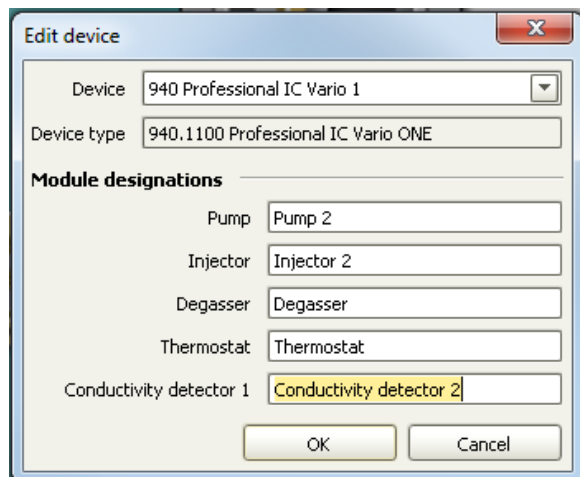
Edit device

Device 940 Professional IC Vario 1

Device type 940.1100 Professional IC Vario ONE

Module designations

Pump Pump 2

Injector Injector 2

Degasser Degasser

Thermostat Thermostat

Conductivity detector 1 Conductivity detector 2

OK Cancel